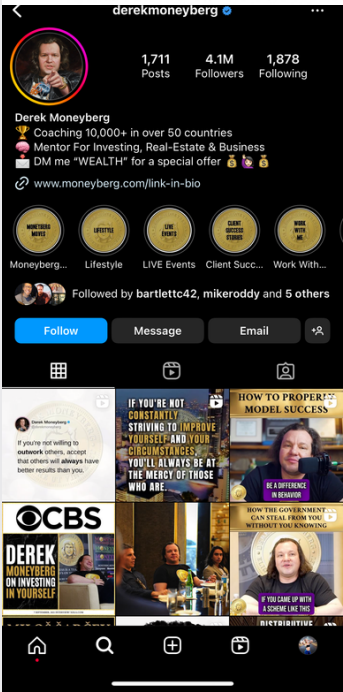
derekmoneyberg

1,711 Posts
4.1M Followers
1,878 Following

Derek Moneyberg
🏆 Coaching 10,000+ in over 50 countries
🧠 Mentor For Investing, Real-Estate & Business
📩 DM me "WEALTH" for a special offer 💰🙋💰

www.moneyberg.com/link-in-bio

MONEYBERG MOVES
Moneyberg...
LIFESTYLE
Lifestyle
LIVE EVENTS
LIVE Events
CLIENT SUCCESS STORIES
Client Succ...
WORK WITH ME
Work With...

Followed by bartlettc42, mikeroddy and 5 others

Follow
Message
Email

Derek Moneyberg
If you're not willing to outwork others, accept that others will always have better results than you.

IF YOU'RE NOT CONSTANTLY STRIVING TO IMPROVE YOURSELF AND YOUR CIRCUMSTANCES, YOU'LL ALWAYS BE AT THE MERCY OF THOSE WHO ARE.

HOW TO PROPERLY MODEL SUCCESS
BE A DIFFERENCE IN BEHAVIOR

CBS
DEREK MONEYBERG ON INVESTING IN YOURSELF

HOW THE GOVERNMENT CAN STEAL FROM YOU WITHOUT YOU KNOWING
IF YOU CAME UP WITH A SCHEME LIKE THIS

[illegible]
DISTRIBUTIVE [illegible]